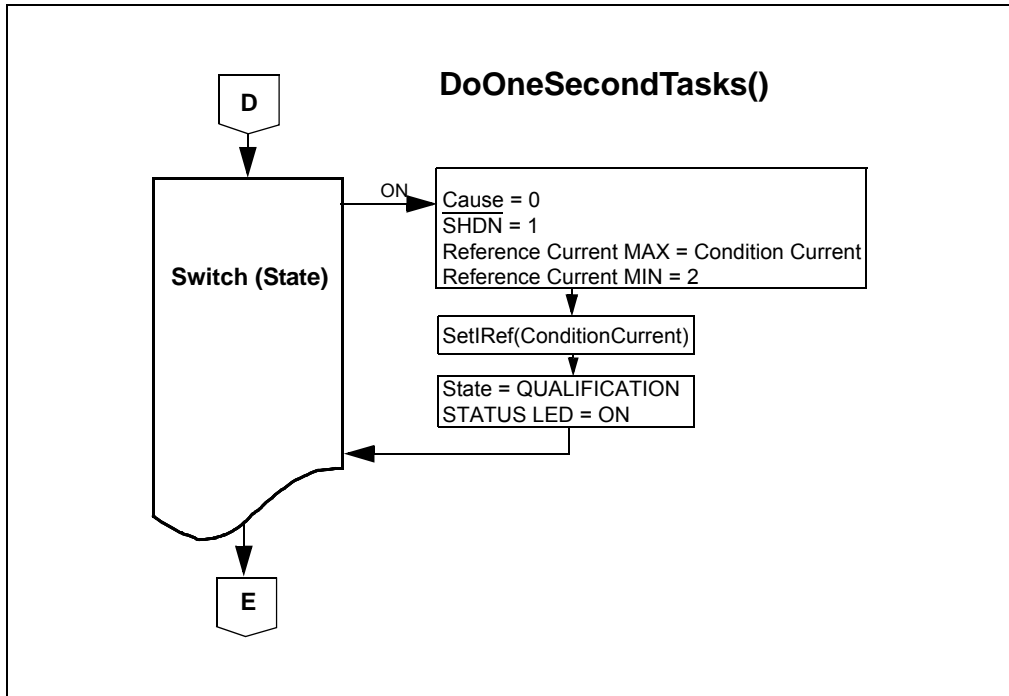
DoOneSecondTasks()

D

Switch (State)

ON

Cause = 0
$\overline{SHDN}$ = 1
Reference Current MAX = Condition Current
Reference Current MIN = 2

SetIRef(ConditionCurrent)

State = QUALIFICATION
STATUS LED = ON

E